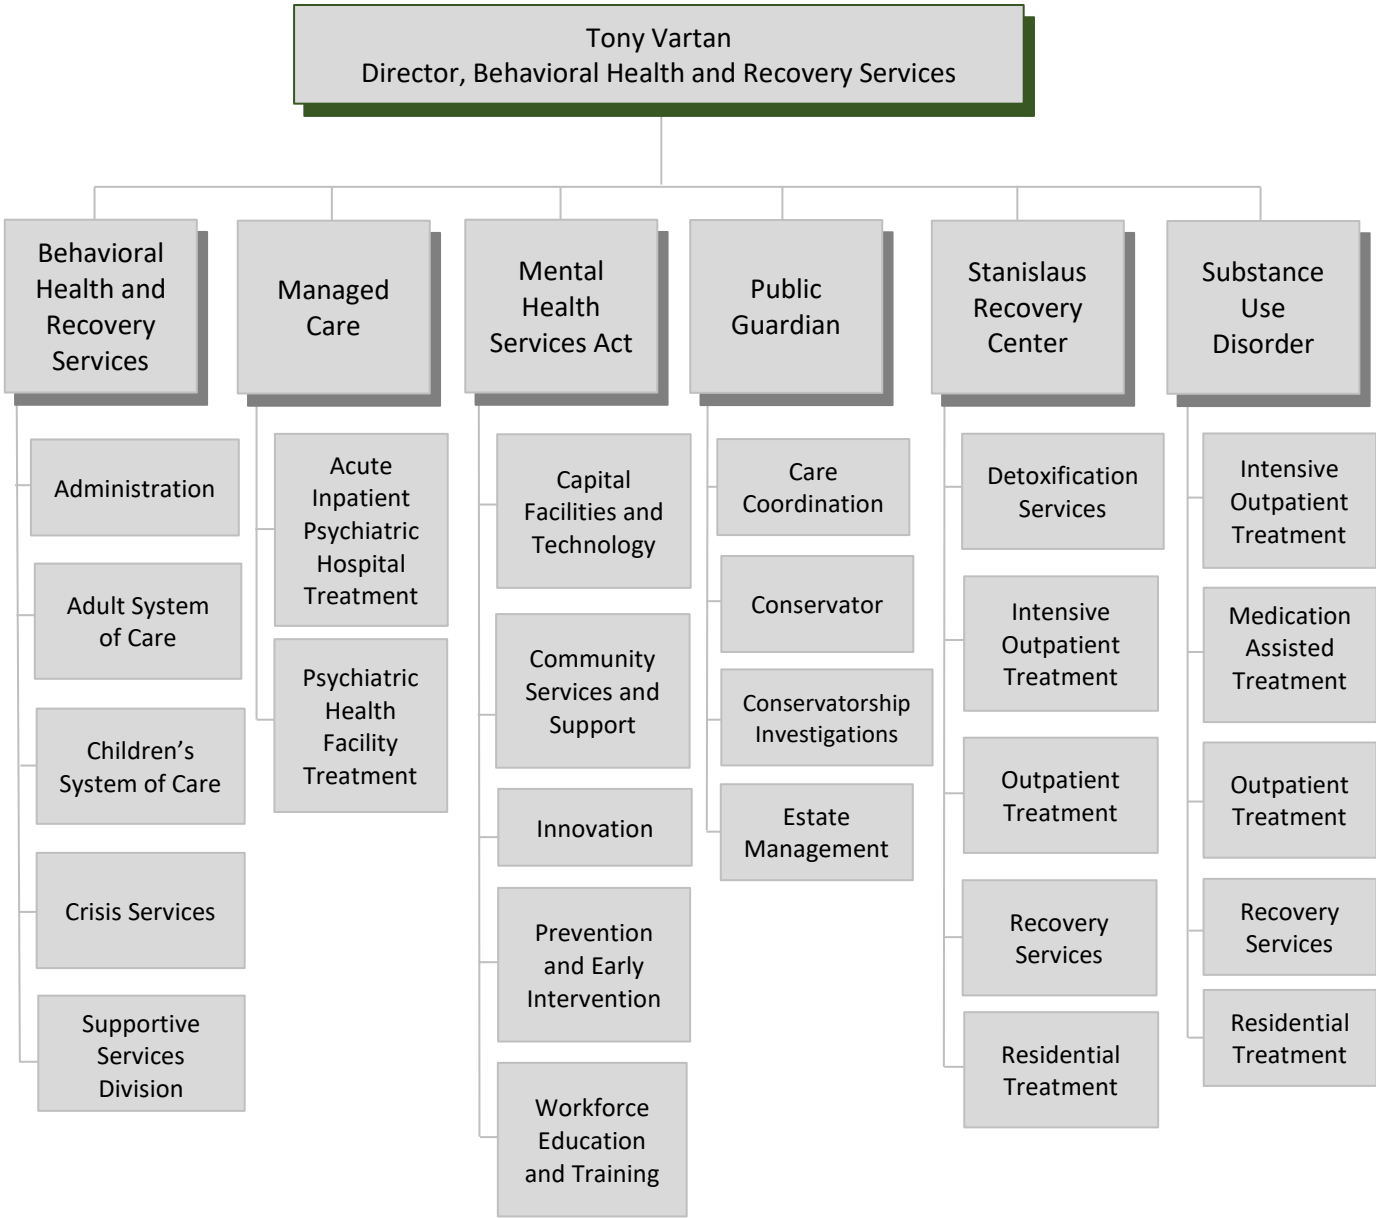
Tony Vartan
Director, Behavioral Health and Recovery Services

Behavioral Health and Recovery Services

Administration

Adult System of Care

Children’s System of Care

Crisis Services

Supportive Services Division

Managed Care

Acute Inpatient Psychiatric Hospital Treatment

Psychiatric Health Facility Treatment

Mental Health Services Act

Capital Facilities and Technology

Community Services and Support

Innovation

Prevention and Early Intervention

Workforce Education and Training

Public Guardian

Care Coordination

Conservator

Conservatorship Investigations

Estate Management

Stanislaus Recovery Center

Detoxification Services

Intensive Outpatient Treatment

Outpatient Treatment

Recovery Services

Residential Treatment

Substance Use Disorder

Intensive Outpatient Treatment

Medication Assisted Treatment

Outpatient Treatment

Recovery Services

Residential Treatment